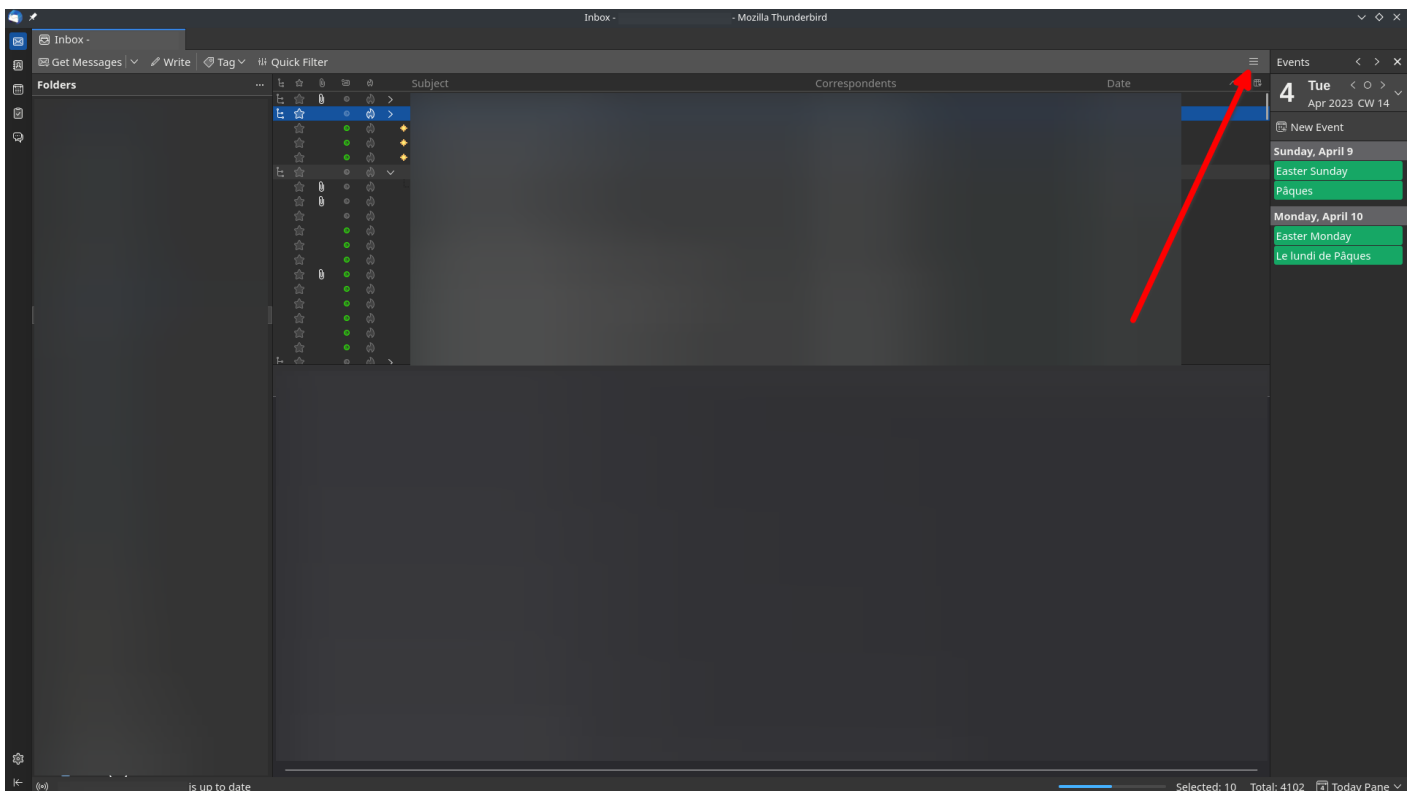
Inbox - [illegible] - Mozilla Thunderbird

Inbox -

Get Messages | Write | Tag | Quick Filter

Folders ...

Subject | Correspondents | Date

Events

4 Tue
Apr 2023 CW 14

New Event

Sunday, April 9
Easter Sunday
Pâques

Monday, April 10
Easter Monday
Le lundi de Pâques

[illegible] is up to date

Selected: 10 Total: 4102 Today Pane